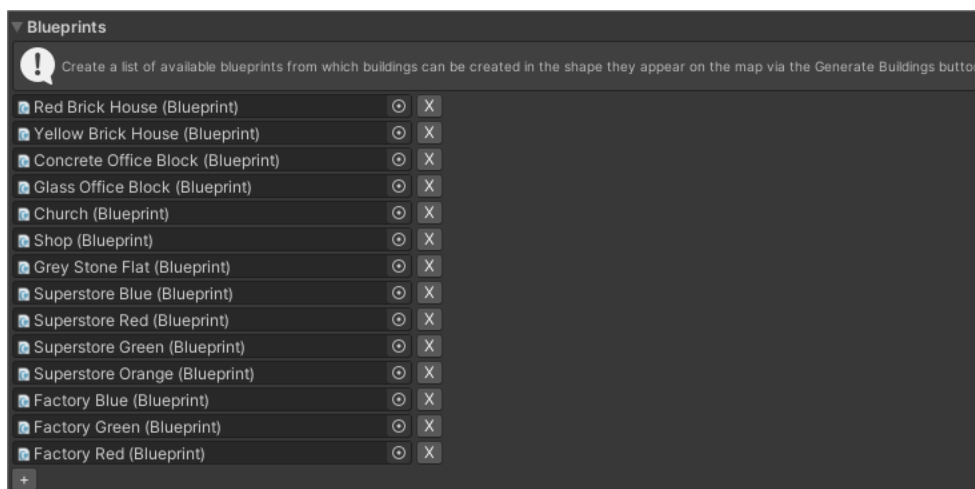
Blueprints

Create a list of available blueprints from which buildings can be created in the shape they appear on the map via the Generate Buildings butto

Red Brick House (Blueprint) X
Yellow Brick House (Blueprint) X
Concrete Office Block (Blueprint) X
Glass Office Block (Blueprint) X
Church (Blueprint) X
Shop (Blueprint) X
Grey Stone Flat (Blueprint) X
Superstore Blue (Blueprint) X
Superstore Red (Blueprint) X
Superstore Green (Blueprint) X
Superstore Orange (Blueprint) X
Factory Blue (Blueprint) X
Factory Green (Blueprint) X
Factory Red (Blueprint) X
+